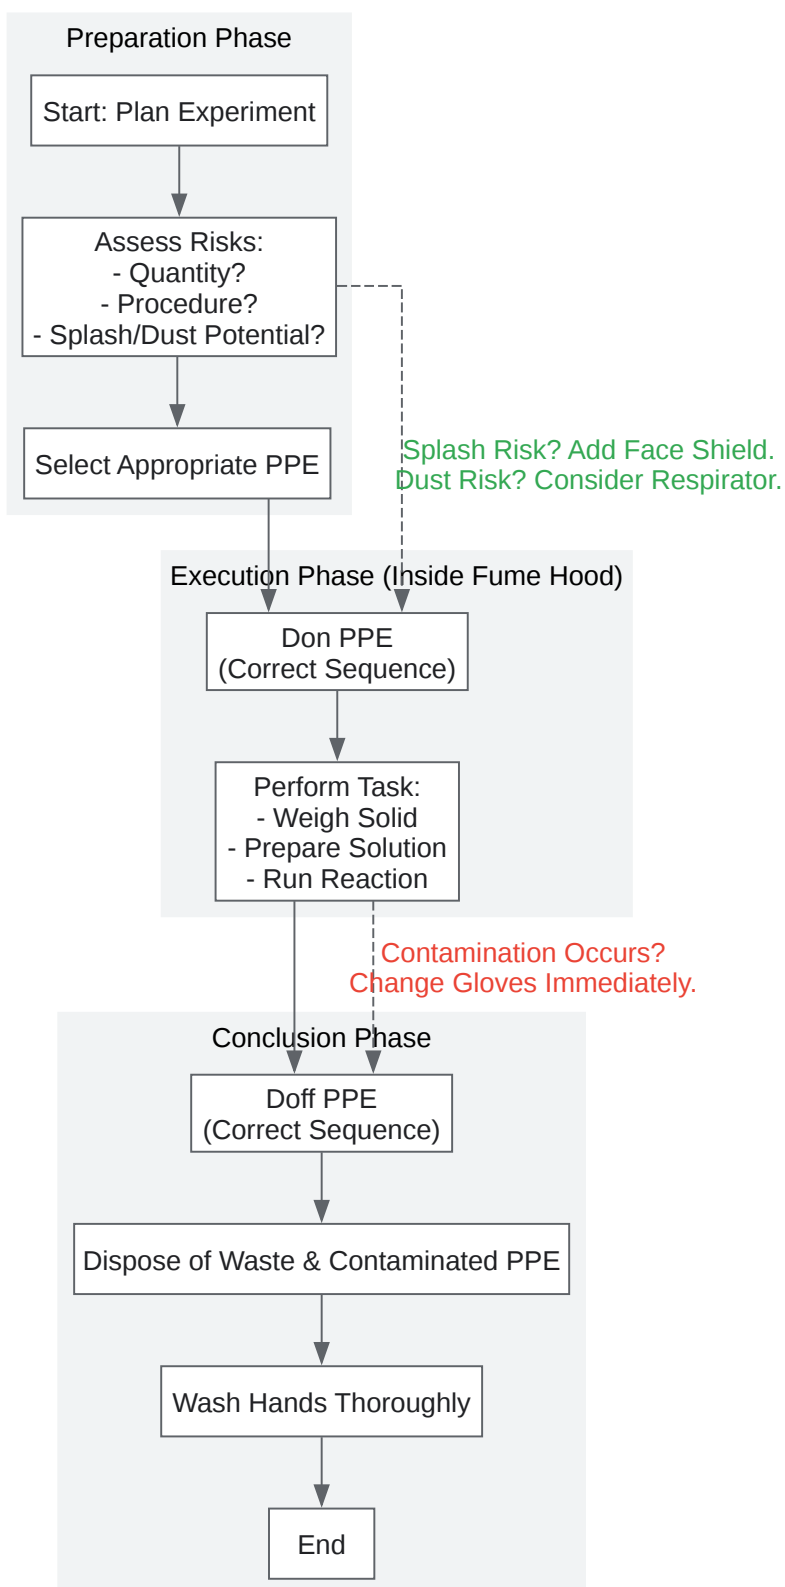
Preparation Phase

Start: Plan Experiment

Assess Risks:
- Quantity?
- Procedure?
- Splash/Dust Potential?

Select Appropriate PPE

Splash Risk? Add Face Shield.
Dust Risk? Consider Respirator.

Execution Phase (Inside Fume Hood)

Don PPE
(Correct Sequence)

Perform Task:
- Weigh Solid
- Prepare Solution
- Run Reaction

Contamination Occurs?
Change Gloves Immediately.

Conclusion Phase

Doff PPE
(Correct Sequence)

Dispose of Waste & Contaminated PPE

Wash Hands Thoroughly

End